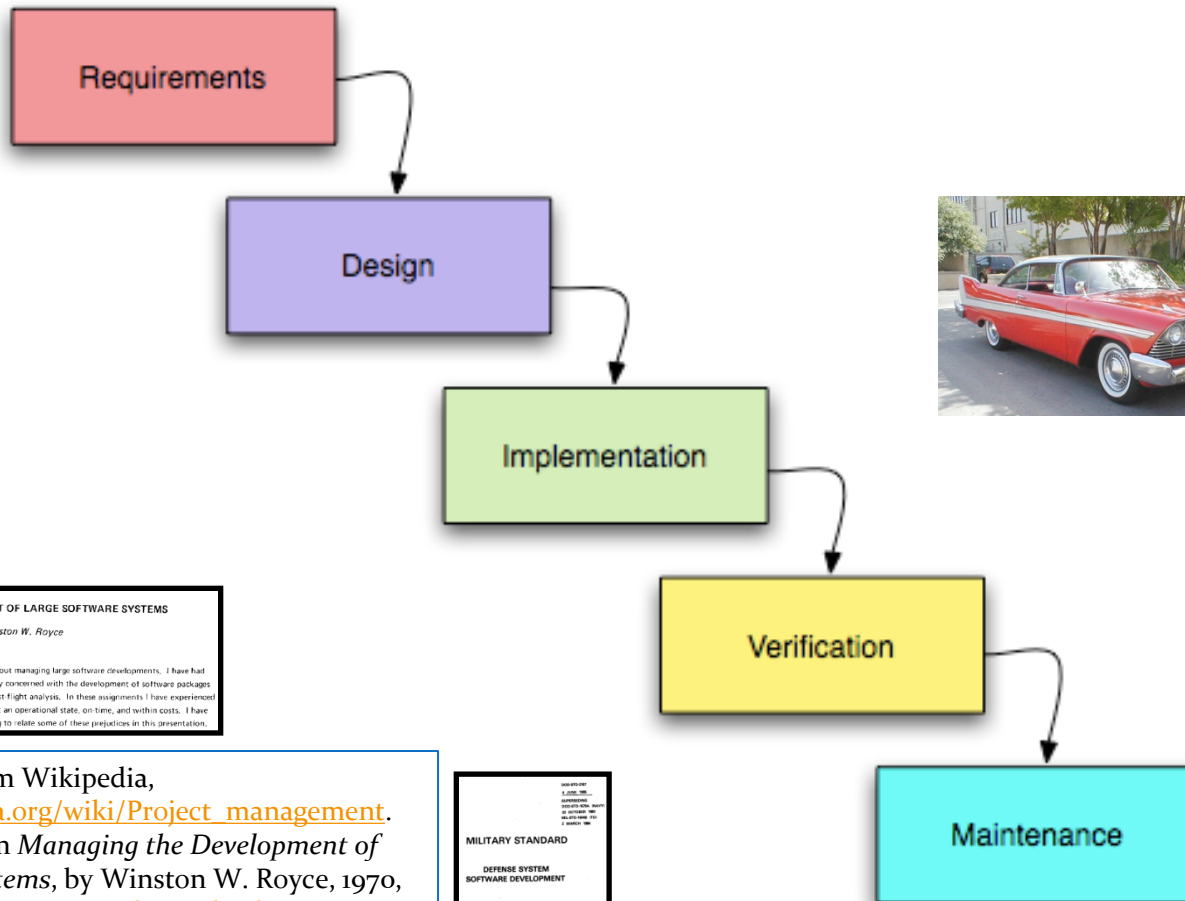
Requirements

Design

Implementation

Verification

Maintenance

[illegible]T OF LARGE SOFTWARE SYSTEMS

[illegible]ston W. Royce

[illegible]out managing large software developments. I have had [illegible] concerned with the development of software packages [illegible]t-flight analysis. In these assignments I have experienced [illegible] an operational state, on-time, and within costs. I have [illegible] to relate some of these prejudices in this presentation.

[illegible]m Wikipedia, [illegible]a.org/wiki/Project_management. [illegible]n *Managing the Development of* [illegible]*tems*, by Winston W. Royce, 1970,

MILITARY STANDARD

DEFENSE SYSTEM SOFTWARE DEVELOPMENT